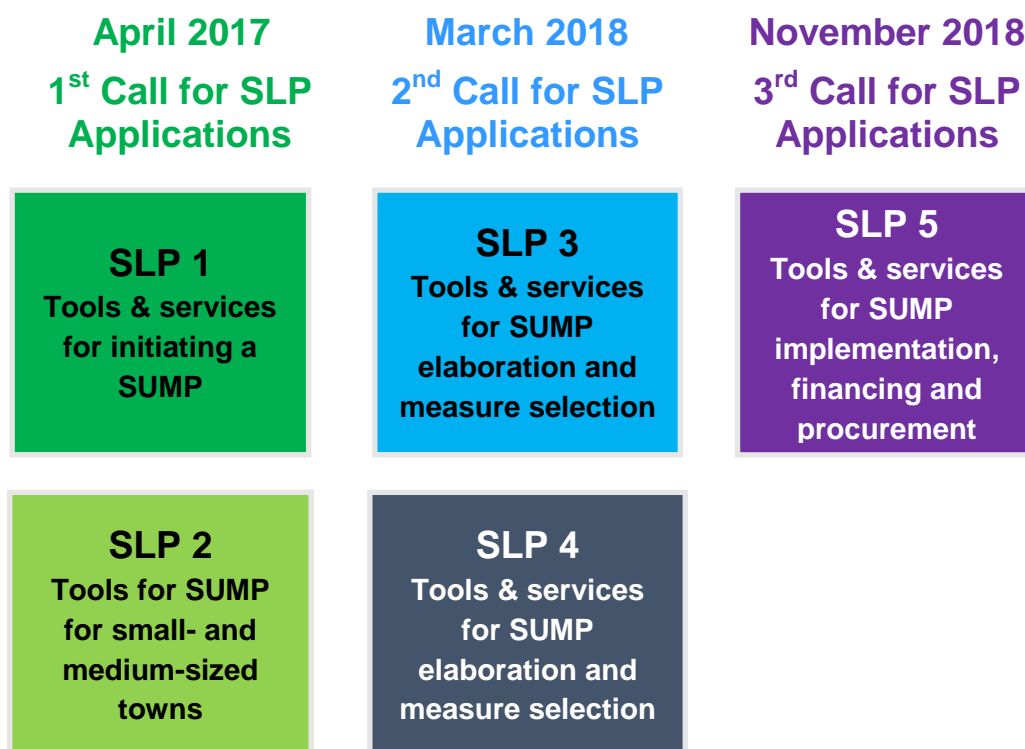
April 2017
1$^{st}$ Call for SLP Applications

SLP 1
Tools & services for initiating a SUMP

SLP 2
Tools for SUMP for small- and medium-sized towns

March 2018
2$^{nd}$ Call for SLP Applications

SLP 3
Tools & services for SUMP elaboration and measure selection

SLP 4
Tools & services for SUMP elaboration and measure selection

November 2018
3$^{rd}$ Call for SLP Applications

SLP 5
Tools & services for SUMP implementation, financing and procurement